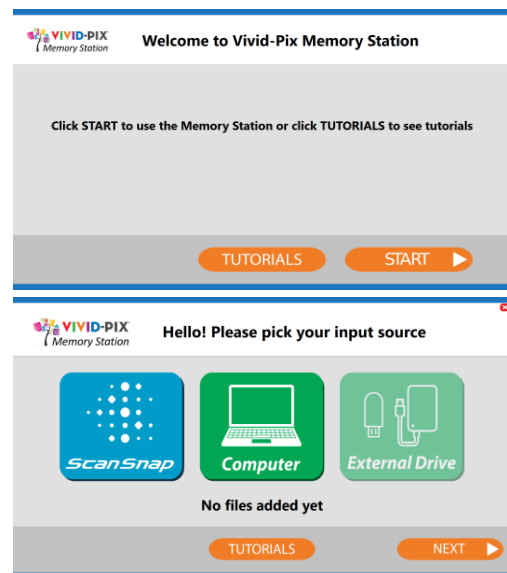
VIVID-PIX Memory Station

Welcome to Vivid-Pix Memory Station

Click START to use the Memory Station or click TUTORIALS to see tutorials

TUTORIALS

START

VIVID-PIX Memory Station

Hello! Please pick your input source

ScanSnap

Computer

External Drive

No files added yet

TUTORIALS

NEXT